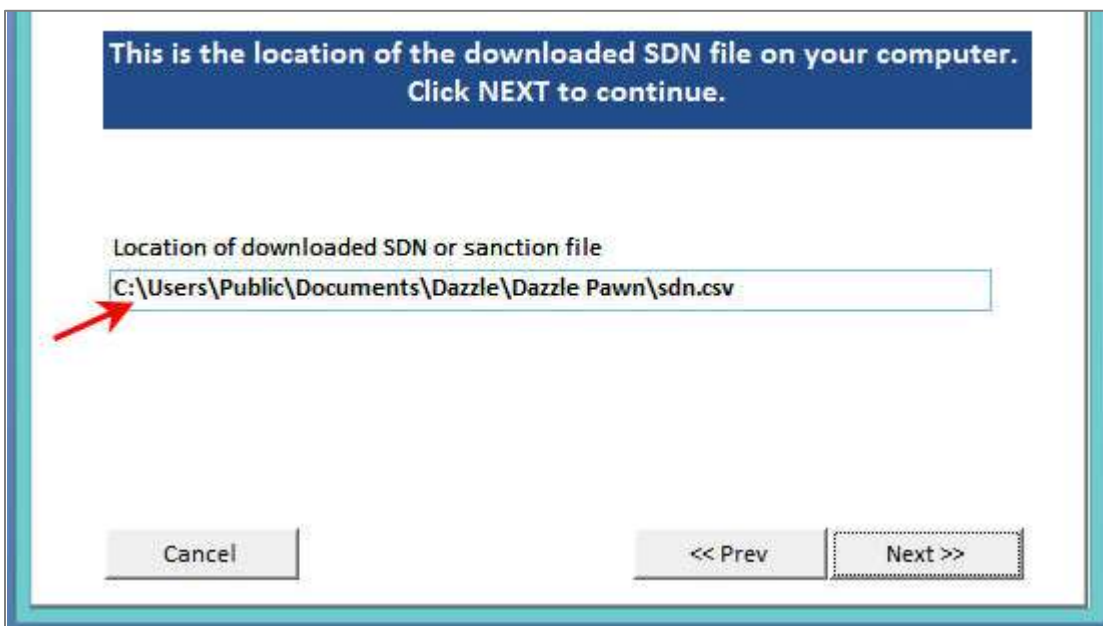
This is the location of the downloaded SDN file on your computer. Click NEXT to continue.

Location of downloaded SDN or sanction file

C:\Users\Public\Documents\Dazzle\Dazzle Pawn\sdn.csv

Cancel

<< Prev

Next >>